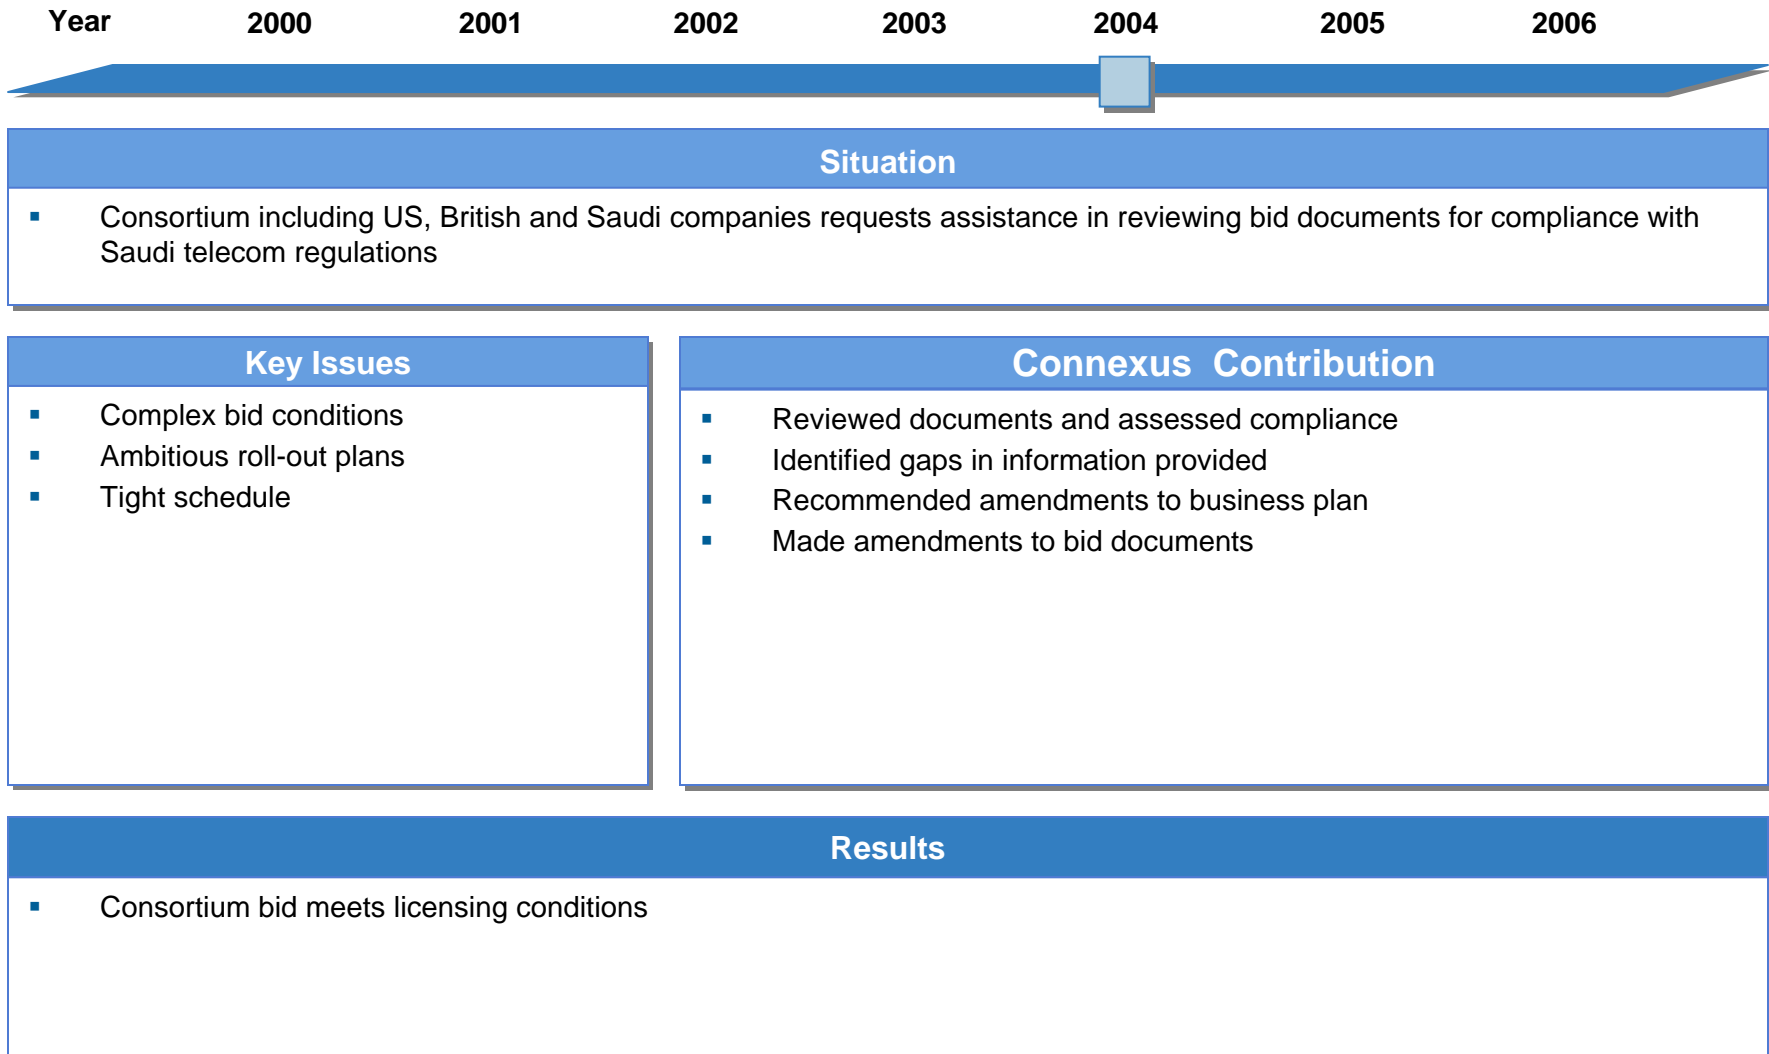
Year 2000 2001 2002 2003 2004 2005 2006

Situation

▪ Consortium including US, British and Saudi companies requests assistance in reviewing bid documents for compliance with Saudi telecom regulations

Key Issues

▪ Complex bid conditions
▪ Ambitious roll-out plans
▪ Tight schedule

Connexus Contribution

▪ Reviewed documents and assessed compliance
▪ Identified gaps in information provided
▪ Recommended amendments to business plan
▪ Made amendments to bid documents

Results

▪ Consortium bid meets licensing conditions